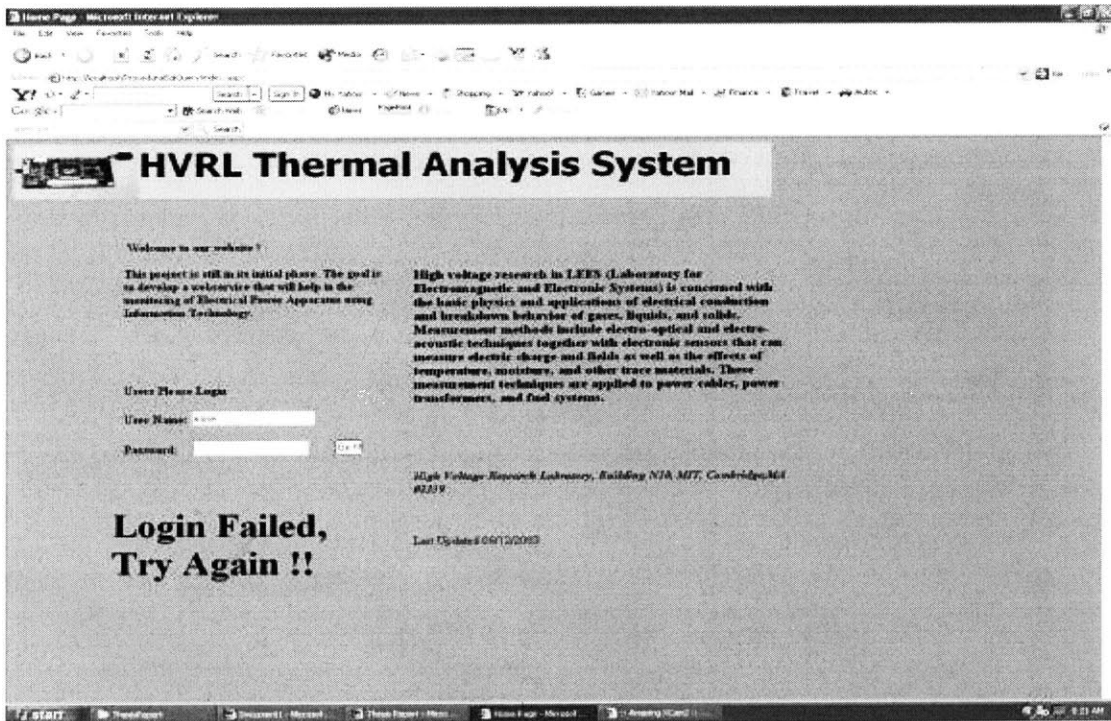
Home Page - Microsoft Internet Explorer

File Edit View Favorites Tools Help

Back Search Favorites Media

HVRL Thermal Analysis System

Welcome to our website !

This project is still in its initial phase. The goal is to develop a webservice that will help in the monitoring of Electrical Power Apparatus using Information Technology.

High voltage research in LEES (Laboratory for Electromagnetic and Electronic Systems) is concerned with the basic physics and applications of electrical conduction and breakdown behavior of gases, liquids, and solids. Measurement methods include electro-optical and electro-acoustic techniques together with electronic sensors that can measure electric charge and fields as well as the effects of temperature, moisture, and other trace materials. These measurement techniques are applied to power cables, power transformers, and fuel systems.

Users Please Login

User Name:

Password:

High Voltage Research Laboratory, Building N10 MIT, Cambridge,MA 02139

Login Failed, Try Again !!

Last Updated 09/12/2003

start

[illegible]